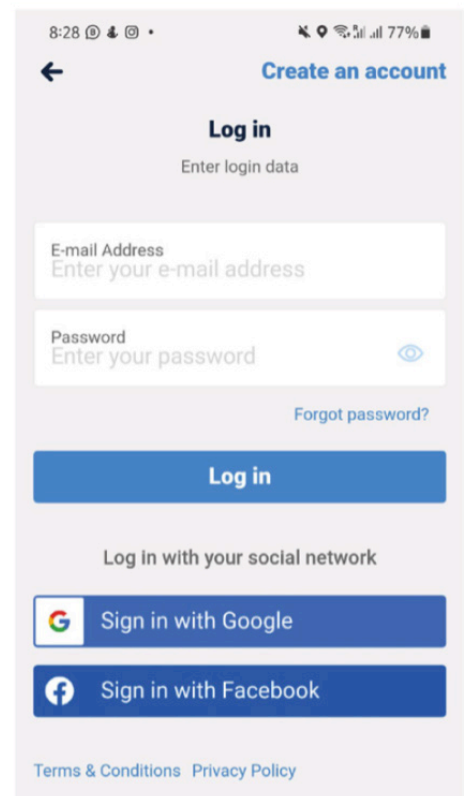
8:28 77%

Create an account

Log in

Enter login data

E-mail Address
Enter your e-mail address

Password
Enter your password

Forgot password?

Log in

Log in with your social network

G Sign in with Google

Sign in with Facebook

Terms & Conditions Privacy Policy